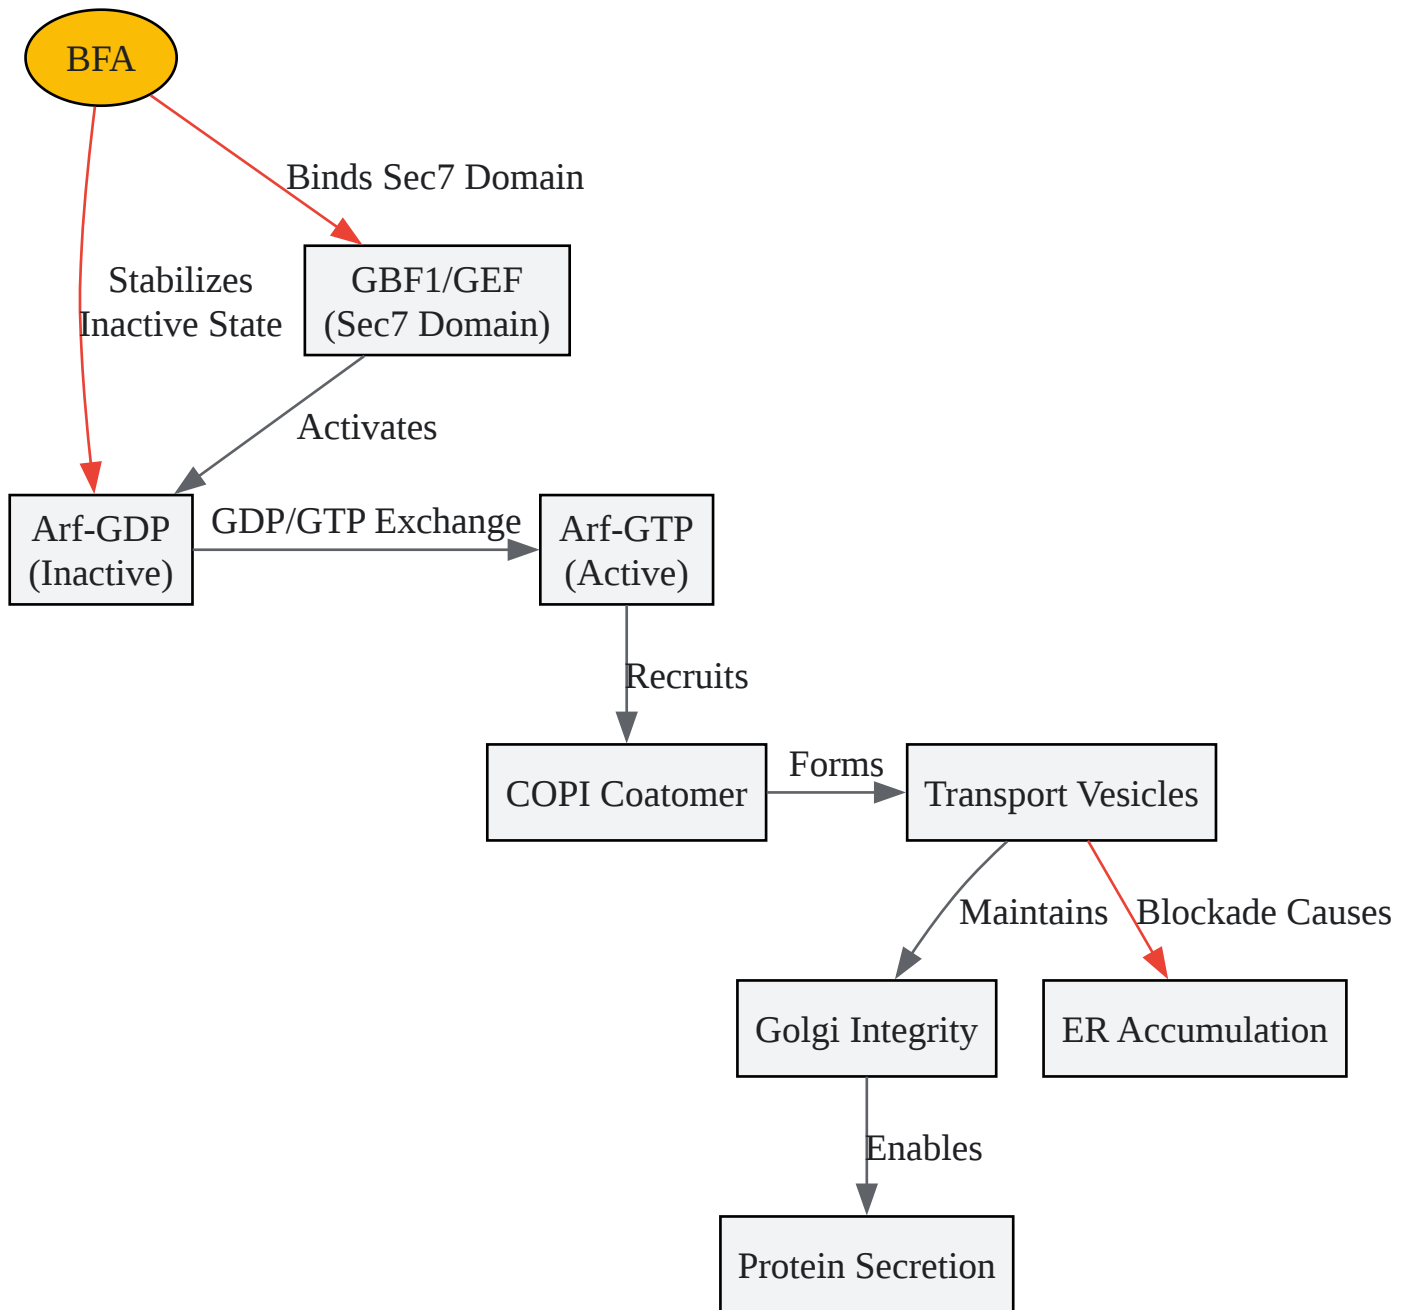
BFA

Binds Sec7 Domain

Stabilizes Inactive State

GBF1/GEF (Sec7 Domain)

Activates

Arf-GDP (Inactive)

GDP/GTP Exchange

Arf-GTP (Active)

Recruits

COPI Coatomer

Forms

Transport Vesicles

Maintains

Blockade Causes

Golgi Integrity

ER Accumulation

Enables

Protein Secretion